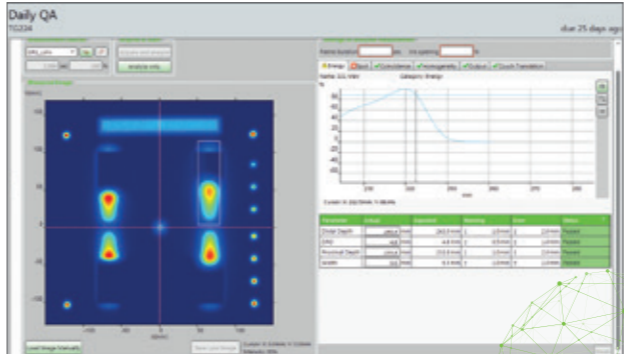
Daily QA
TG234
due 25 days ago

Analyse Info

Measured Image

Frame duration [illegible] ms  Iris opening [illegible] %

Energy | Spot | Cylindrical | Homogeneity | Output | Couch Translation

Name: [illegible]  Category: Energy

| Parameter | Actual | Expected | Warning | Error | Status |
|---|---|---|---|---|---|
| Distal Depth | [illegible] | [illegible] | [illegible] | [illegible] | Passed |
| DRD | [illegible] | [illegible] | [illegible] | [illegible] | Passed |
| Proximal Depth | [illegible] | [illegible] | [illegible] | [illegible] | Passed |
| Width | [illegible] | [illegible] | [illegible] | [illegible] | Passed |

Load Image Manually